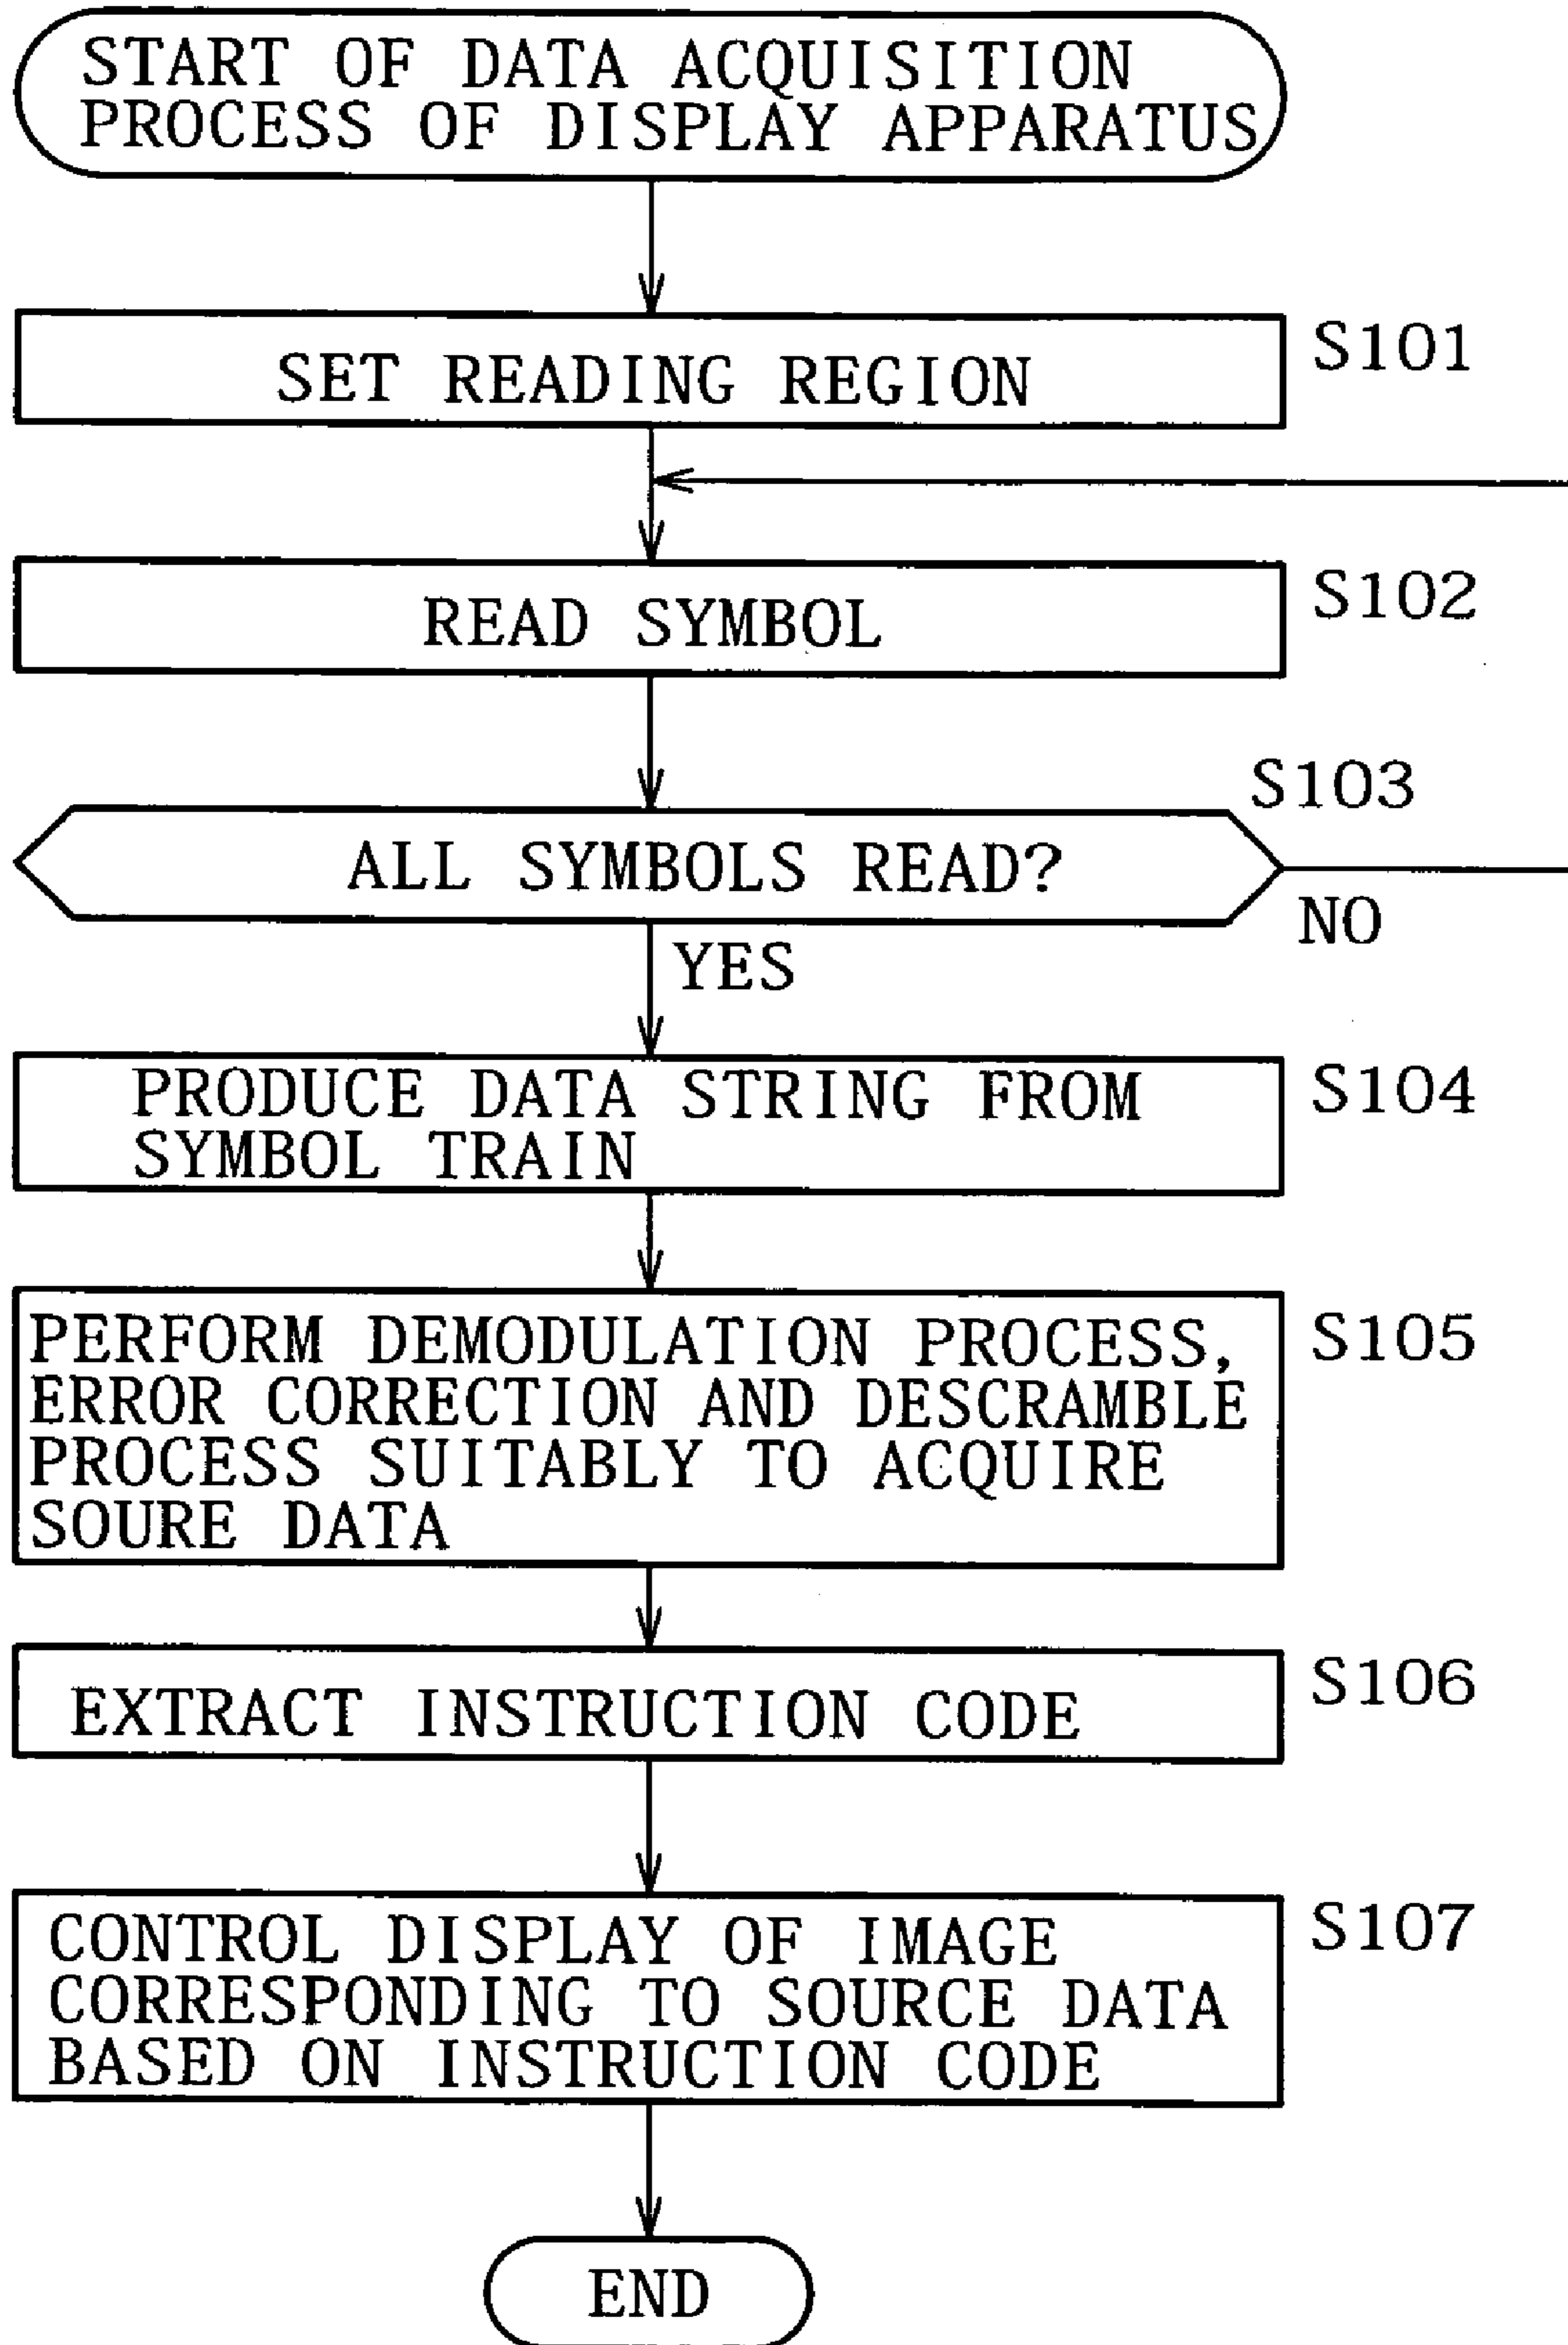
START OF DATA ACQUISITION PROCESS OF DISPLAY APPARATUS

SET READING REGION

S101

READ SYMBOL

S102

S103

ALL SYMBOLS READ?

NO

YES

PRODUCE DATA STRING FROM SYMBOL TRAIN

S104

PERFORM DEMODULATION PROCESS, ERROR CORRECTION AND DESCRAMBLE PROCESS SUITABLY TO ACQUIRE SOURE DATA

S105

EXTRACT INSTRUCTION CODE

S106

CONTROL DISPLAY OF IMAGE CORRESPONDING TO SOURCE DATA BASED ON INSTRUCTION CODE

S107

END